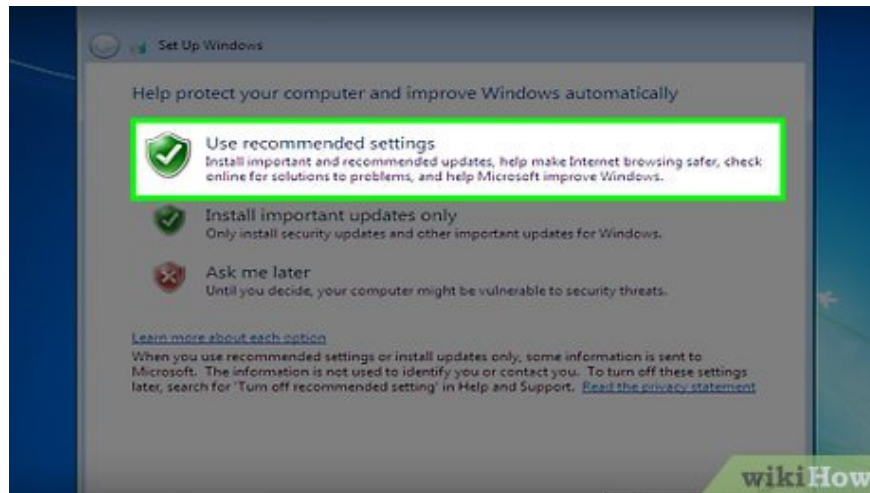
Set Up Windows

Help protect your computer and improve Windows automatically

Use recommended settings
Install important and recommended updates, help make Internet browsing safer, check online for solutions to problems, and help Microsoft improve Windows.

Install important updates only
Only install security updates and other important updates for Windows.

Ask me later
Until you decide, your computer might be vulnerable to security threats.

Learn more about each option
When you use recommended settings or install updates only, some information is sent to Microsoft. The information is not used to identify you or contact you. To turn off these settings later, search for 'Turn off recommended setting' in Help and Support. Read the privacy statement

wikiHow